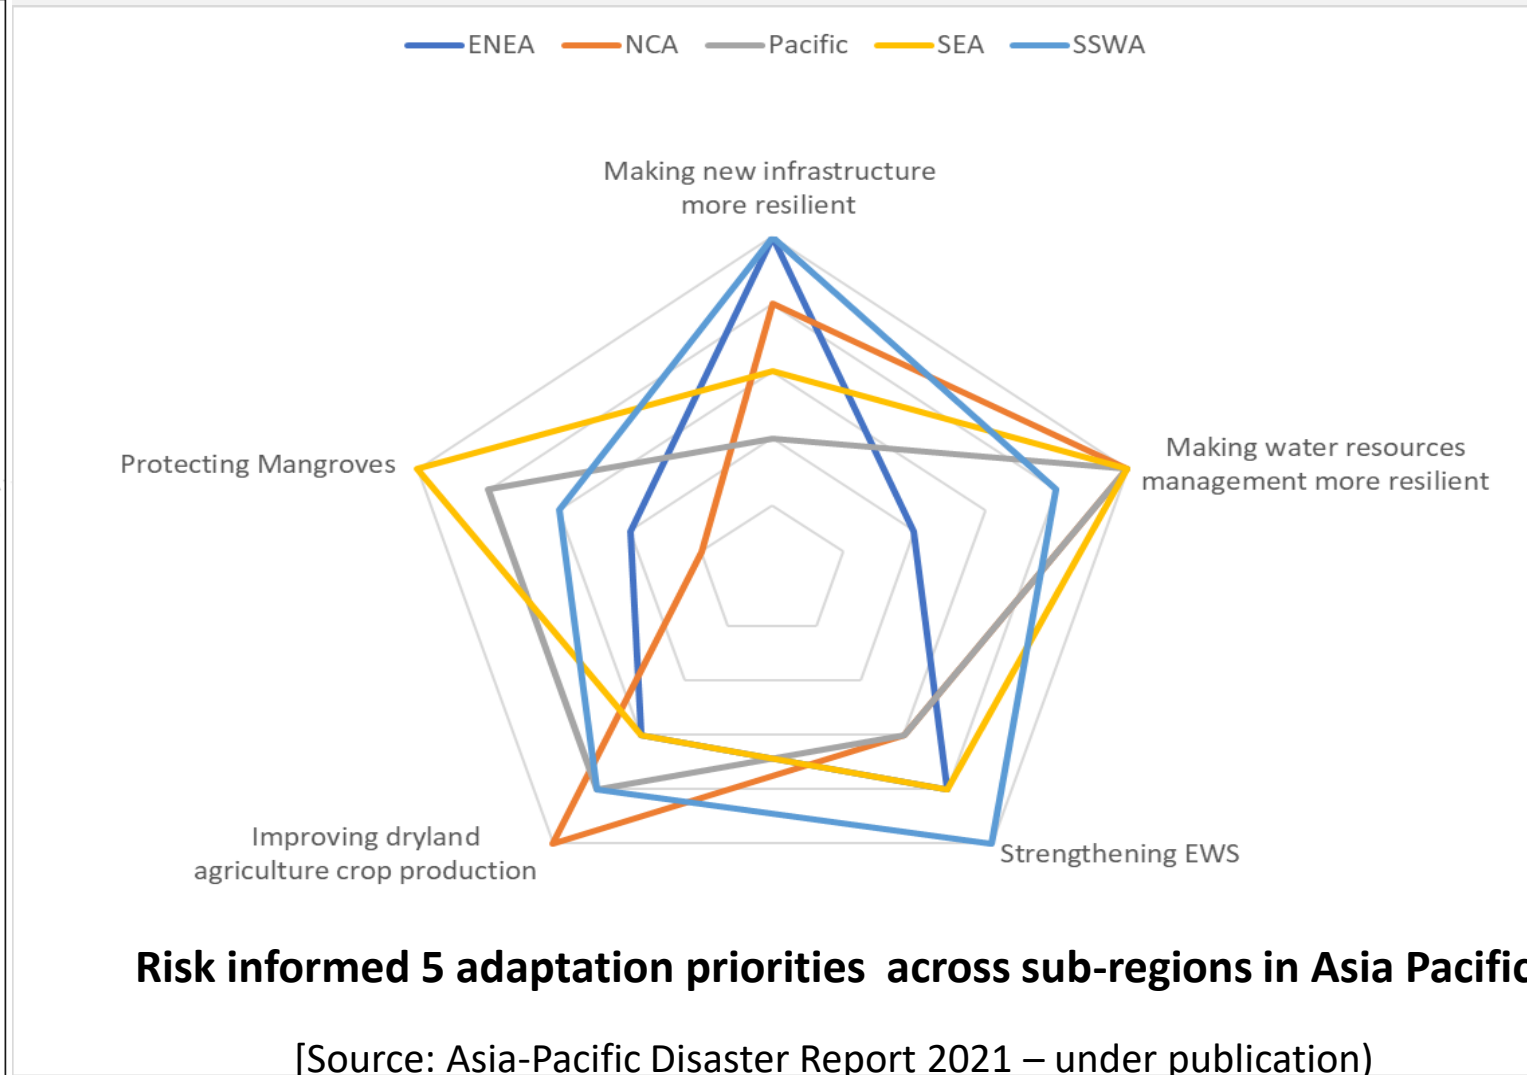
ENEA NCA Pacific SEA SSWA

Making new infrastructure more resilient

Making water resources management more resilient

Strengthening EWS

Improving dryland agriculture crop production

Protecting Mangroves

Risk informed 5 adaptation priorities across sub-regions in Asia Pacific

[Source: Asia-Pacific Disaster Report 2021 – under publication)